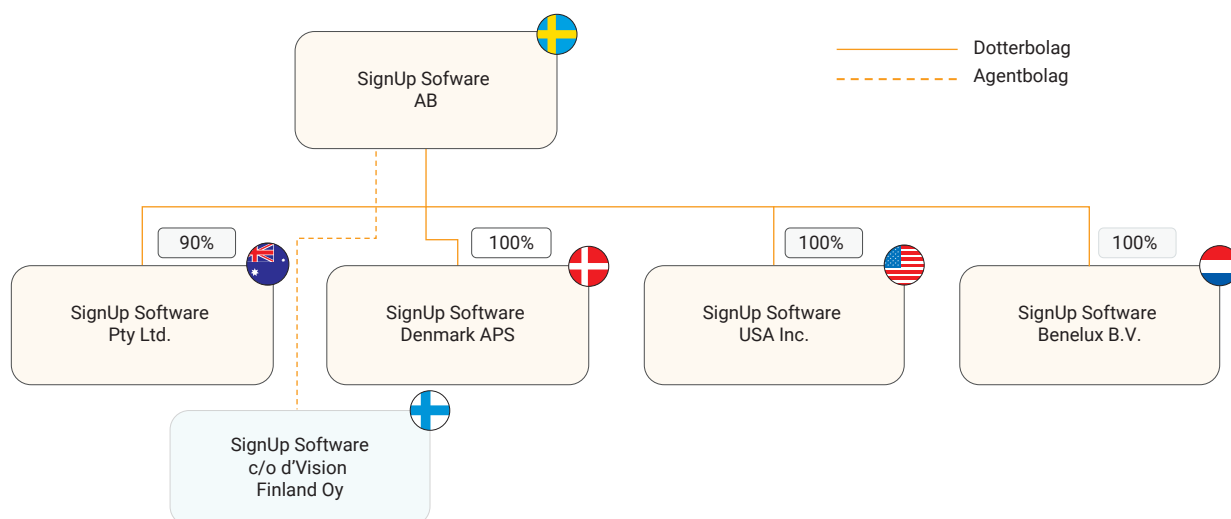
SignUp Sofware AB

Dotterbolag
Agentbolag

90%
100%
100%
100%

SignUp Software Pty Ltd.

SignUp Software Denmark APS

SignUp Software USA Inc.

SignUp Software Benelux B.V.

SignUp Software c/o d'Vision Finland Oy